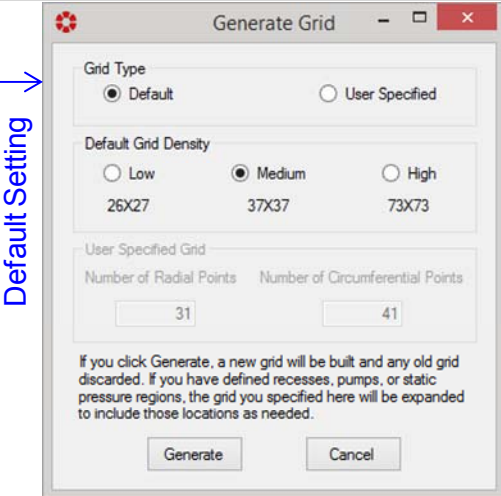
Default Setting

Generate Grid

Grid Type

Default

User Specified

Default Grid Density

Low

Medium

High

26X27

37X37

73X73

User Specified Grid

Number of Radial Points

Number of Circumferential Points

31

41

If you click Generate, a new grid will be built and any old grid discarded. If you have defined recesses, pumps, or static pressure regions, the grid you specified here will be expanded to include those locations as needed.

Generate

Cancel